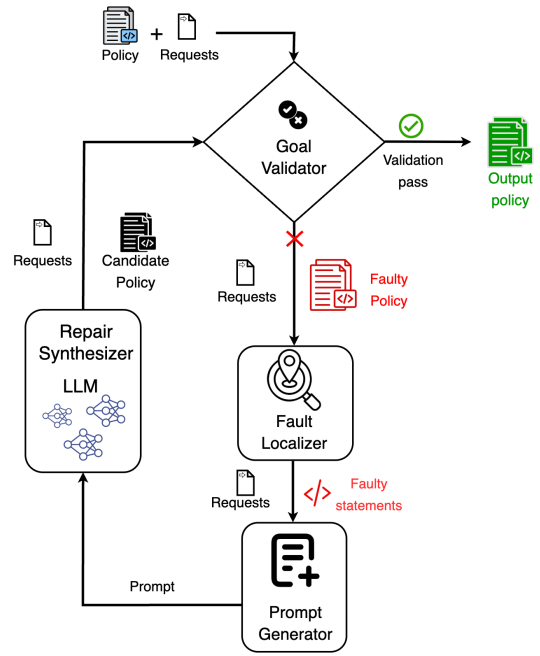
Policy + Requests

Goal Validator

Validation pass

Output policy

Requests

Candidate Policy

Repair Synthesizer

LLM

Requests

Faulty Policy

Fault Localizer

Requests

Faulty statements

Prompt

Prompt Generator